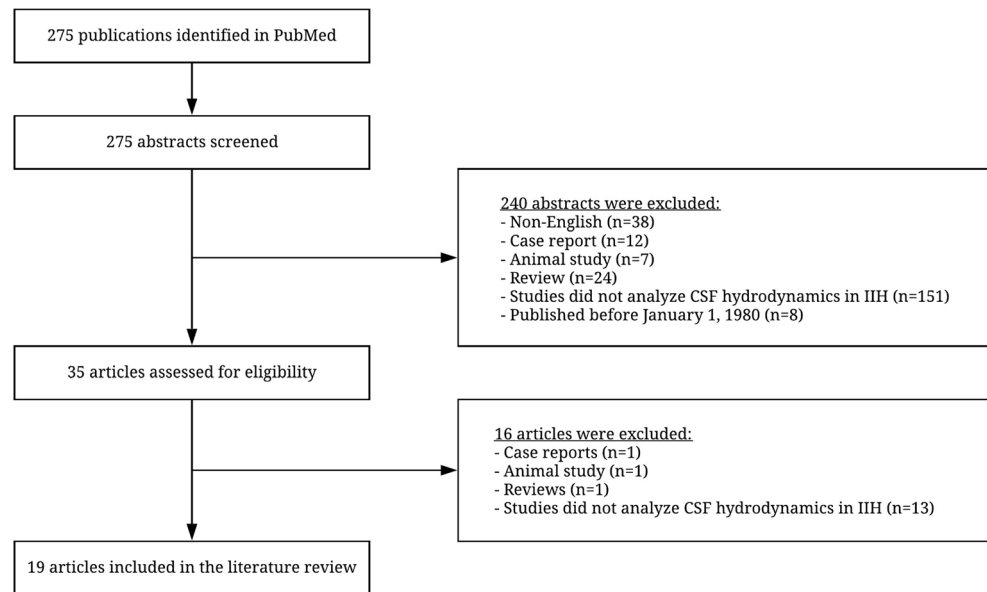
275 publications identified in PubMed

275 abstracts screened

240 abstracts were excluded:
- Non-English (n=38)
- Case report (n=12)
- Animal study (n=7)
- Review (n=24)
- Studies did not analyze CSF hydrodynamics in IIH (n=151)
- Published before January 1, 1980 (n=8)

35 articles assessed for eligibility

16 articles were excluded:
- Case reports (n=1)
- Animal study (n=1)
- Reviews (n=1)
- Studies did not analyze CSF hydrodynamics in IIH (n=13)

19 articles included in the literature review